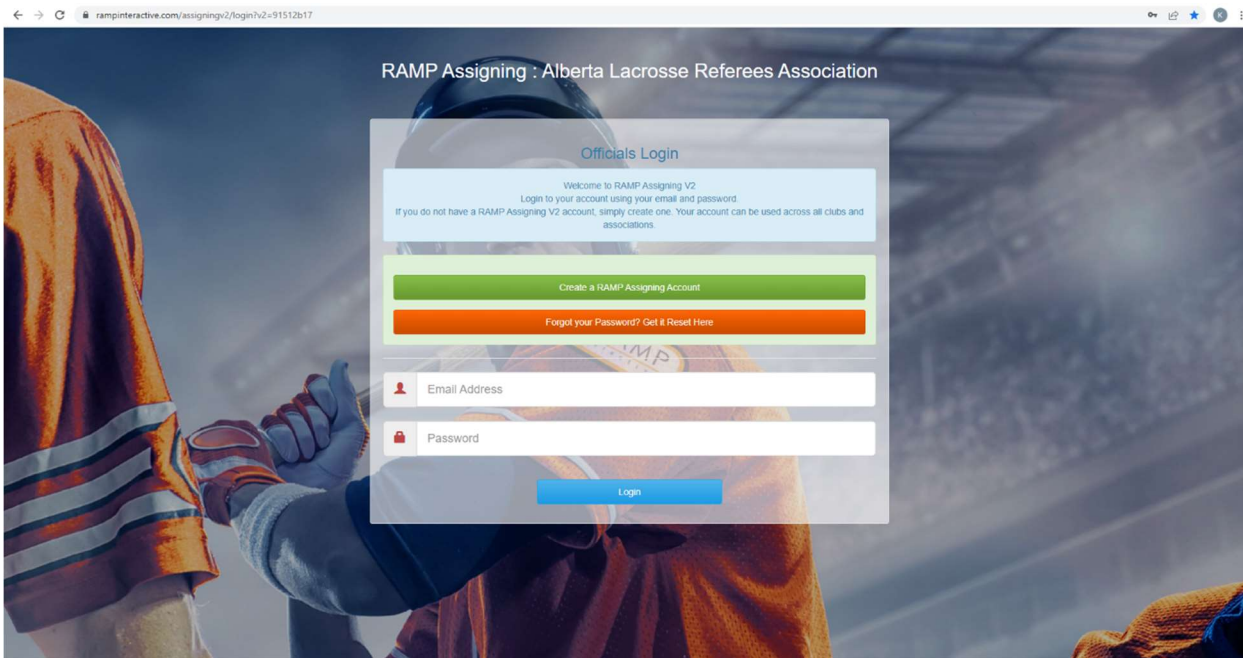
rampinteractive.com/assigningv2/login?v2=91512b17

K

RAMP Assigning : Alberta Lacrosse Referees Association

Officials Login

Welcome to RAMP Assigning V2
Login to your account using your email and password.
If you do not have a RAMP Assigning V2 account, simply create one. Your account can be used across all clubs and associations.

Create a RAMP Assigning Account

Forgot your Password? Get it Reset Here

Email Address

Password

Login

RAMP